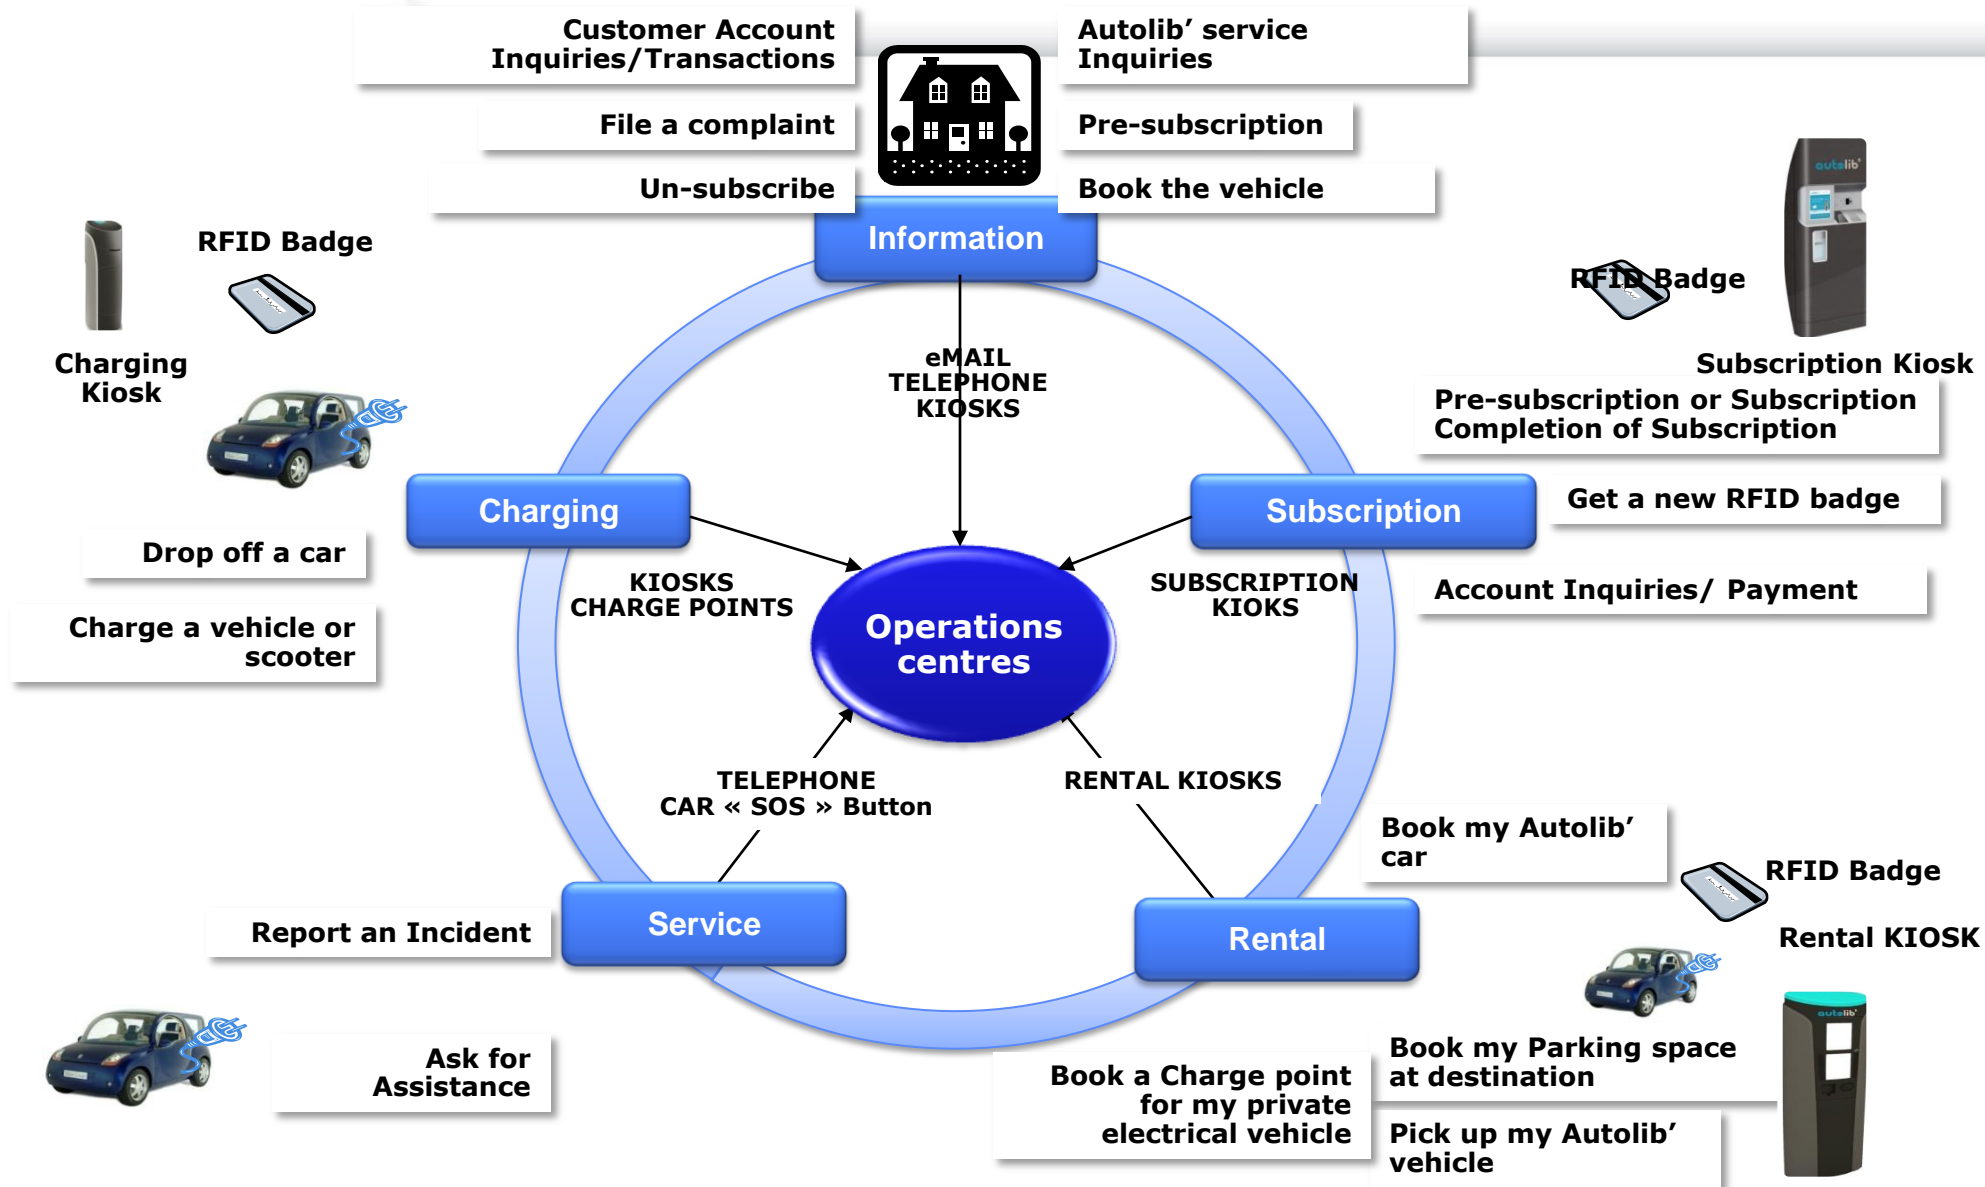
Customer Account Inquiries/Transactions

File a complaint

Un-subscribe

Autolib' service Inquiries

Pre-subscription

Book the vehicle

Information

RFID Badge

Charging Kiosk

RFID Badge

autolib'

Subscription Kiosk

Pre-subscription or Subscription Completion of Subscription

eMAIL TELEPHONE KIOSKS

Charging

Subscription

Get a new RFID badge

Drop off a car

KIOSKS CHARGE POINTS

SUBSCRIPTION KIOKS

Account Inquiries/ Payment

Charge a vehicle or scooter

Operations centres

TELEPHONE CAR « SOS » Button

RENTAL KIOSKS

Book my Autolib' car

RFID Badge

Report an Incident

Service

Rental

Rental KIOSK

autolib'

Ask for Assistance

Book a Charge point for my private electrical vehicle

Book my Parking space at destination

Pick up my Autolib' vehicle